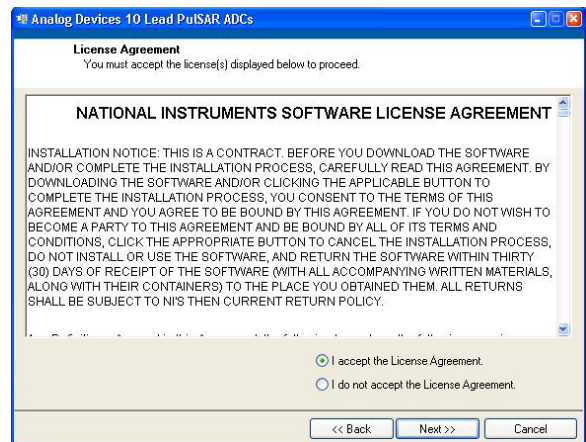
Analog Devices 10 Lead PulSAR ADCs

License Agreement
You must accept the license(s) displayed below to proceed.

NATIONAL INSTRUMENTS SOFTWARE LICENSE AGREEMENT

INSTALLATION NOTICE: THIS IS A CONTRACT. BEFORE YOU DOWNLOAD THE SOFTWARE AND/OR COMPLETE THE INSTALLATION PROCESS, CAREFULLY READ THIS AGREEMENT. BY DOWNLOADING THE SOFTWARE AND/OR CLICKING THE APPLICABLE BUTTON TO COMPLETE THE INSTALLATION PROCESS, YOU CONSENT TO THE TERMS OF THIS AGREEMENT AND YOU AGREE TO BE BOUND BY THIS AGREEMENT. IF YOU DO NOT WISH TO BECOME A PARTY TO THIS AGREEMENT AND BE BOUND BY ALL OF ITS TERMS AND CONDITIONS, CLICK THE APPROPRIATE BUTTON TO CANCEL THE INSTALLATION PROCESS, DO NOT INSTALL OR USE THE SOFTWARE, AND RETURN THE SOFTWARE WITHIN THIRTY (30) DAYS OF RECEIPT OF THE SOFTWARE (WITH ALL ACCOMPANYING WRITTEN MATERIALS, ALONG WITH THEIR CONTAINERS) TO THE PLACE YOU OBTAINED THEM. ALL RETURNS SHALL BE SUBJECT TO NI'S THEN CURRENT RETURN POLICY.

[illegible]

I accept the License Agreement.
I do not accept the License Agreement.

<< Back Next >> Cancel